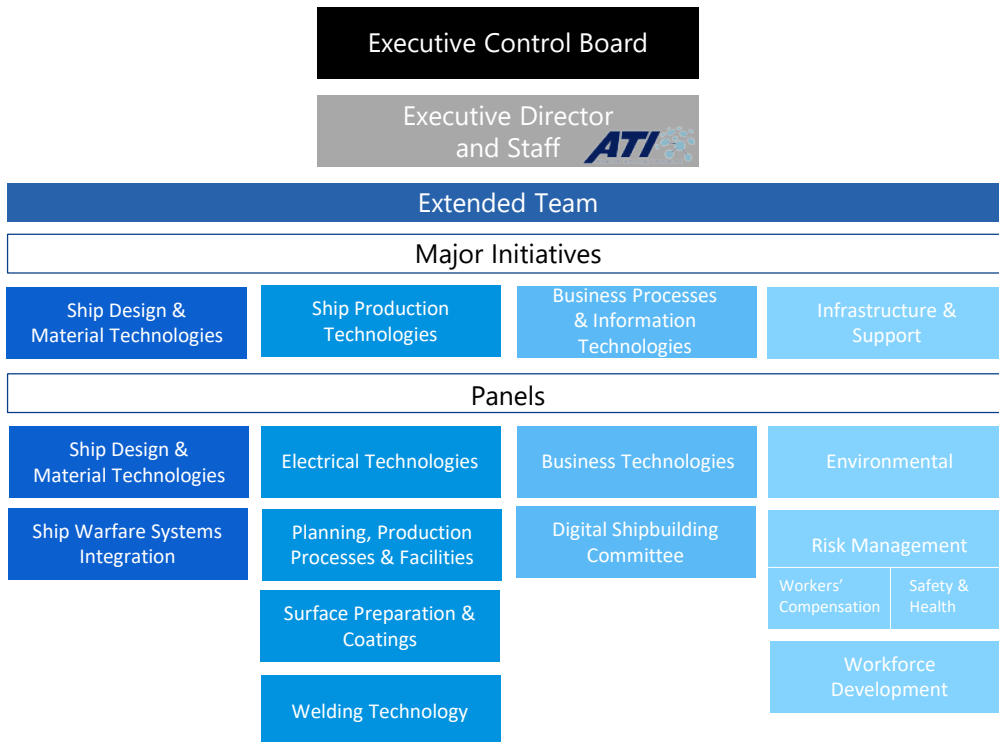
Executive Control Board

Executive Director and Staff

ATI

Extended Team

Major Initiatives

Ship Design & Material Technologies

Ship Production Technologies

Business Processes & Information Technologies

Infrastructure & Support

Panels

Ship Design & Material Technologies

Ship Warfare Systems Integration

Electrical Technologies

Planning, Production Processes & Facilities

Surface Preparation & Coatings

Welding Technology

Business Technologies

Digital Shipbuilding Committee

Environmental

Risk Management

Workers' Compensation

Safety & Health

Workforce Development